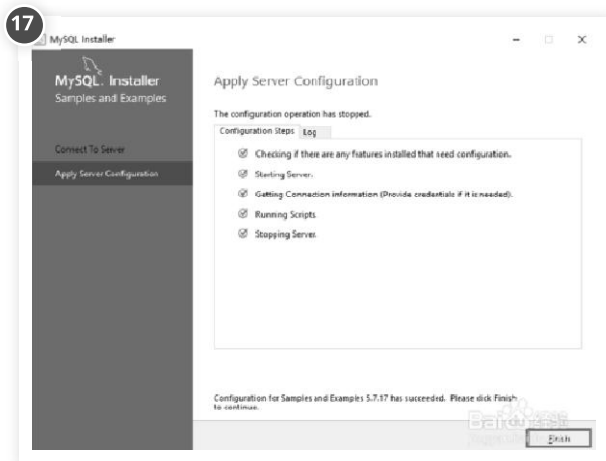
17

MySQL Installer

MySQL. Installer
Samples and Examples

Connect To Server

Apply Server Configuration

Apply Server Configuration

The configuration operation has stopped.

Configuration Steps | Log

Checking if there are any features installed that need configuration.

Starting Server.

Getting Connection information (Provide credentials if it is needed).

Running Scripts

Stopping Server.

Configuration for Samples and Examples 5.7.17 has succeeded. Please click Finish to continue.

Baidu 经验

Finish